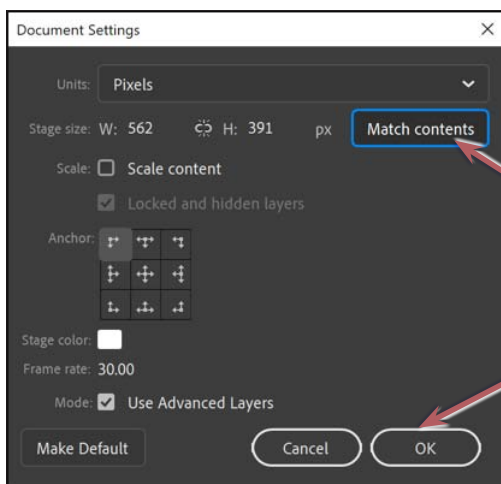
Document Settings
×
Units: Pixels
Stage size: W: 562 H: 391 px
Match contents
Scale: Scale content
Locked and hidden layers
Anchor:
Stage color:
Frame rate: 30.00
Mode: Use Advanced Layers
Make Default
Cancel
OK